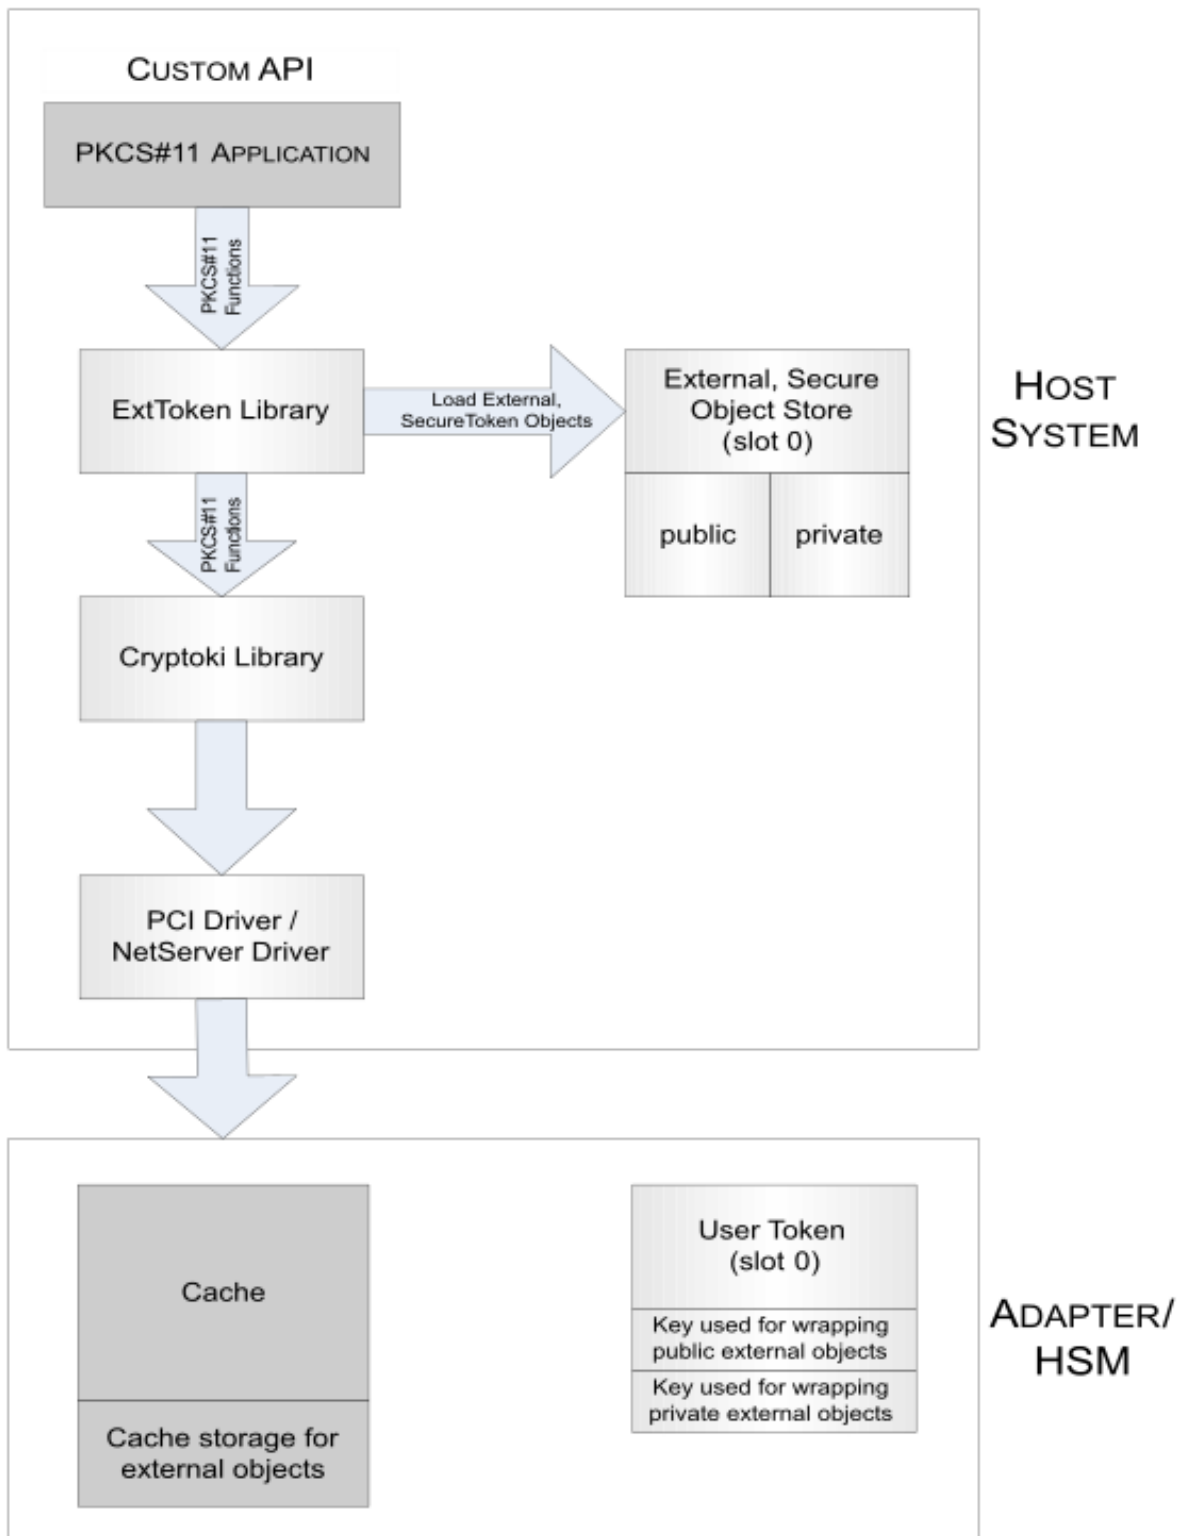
CUSTOM API

PKCS#11 APPLICATION

PKCS#11 Functions

ExtToken Library

Load External, SecureToken Objects

External, Secure Object Store (slot 0)

public

private

HOST SYSTEM

PKCS#11 Functions

Cryptoki Library

PCI Driver / NetServer Driver

Cache

Cache storage for external objects

User Token (slot 0)

Key used for wrapping public external objects

Key used for wrapping private external objects

ADAPTER/ HSM